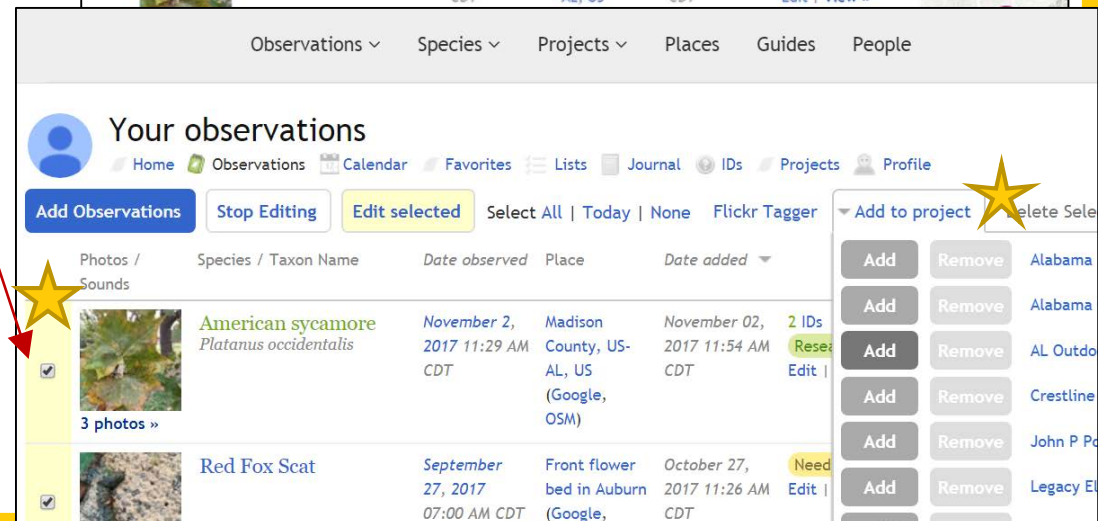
Observations ∨ Species ∨ Projects ∨ Places Guides People

Your observations

Home Observations Calendar Favorites Lists Journal IDs Projects Profile

Add Observations Stop Editing Edit selected Select All | Today | None Flickr Tagger Add to project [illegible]elete Sele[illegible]

| Photos / Sounds | Species / Taxon Name | Date observed | Place | Date added | | | |
|---|---|---|---|---|---|---|---|
| 3 photos » | American sycamore *Platanus occidentalis* | November 2, 2017 11:29 AM CDT | Madison County, US-AL, US (Google, OSM) | November 02, 2017 11:54 AM CDT | 2 IDs Resea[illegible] Edit \| | Add Remove | Alabama |
| | | | | | | Add Remove | Alabama |
| | | | | | | Add Remove | AL Outdo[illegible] |
| | | | | | | Add Remove | Crestline |
| | Red Fox Scat | September 27, 2017 07:00 AM CDT | Front flower bed in Auburn (Google, | October 27, 2017 11:26 AM CDT | Need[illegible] Edit \| | Add Remove | John P Po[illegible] |
| | | | | | | Add Remove | Legacy El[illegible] |